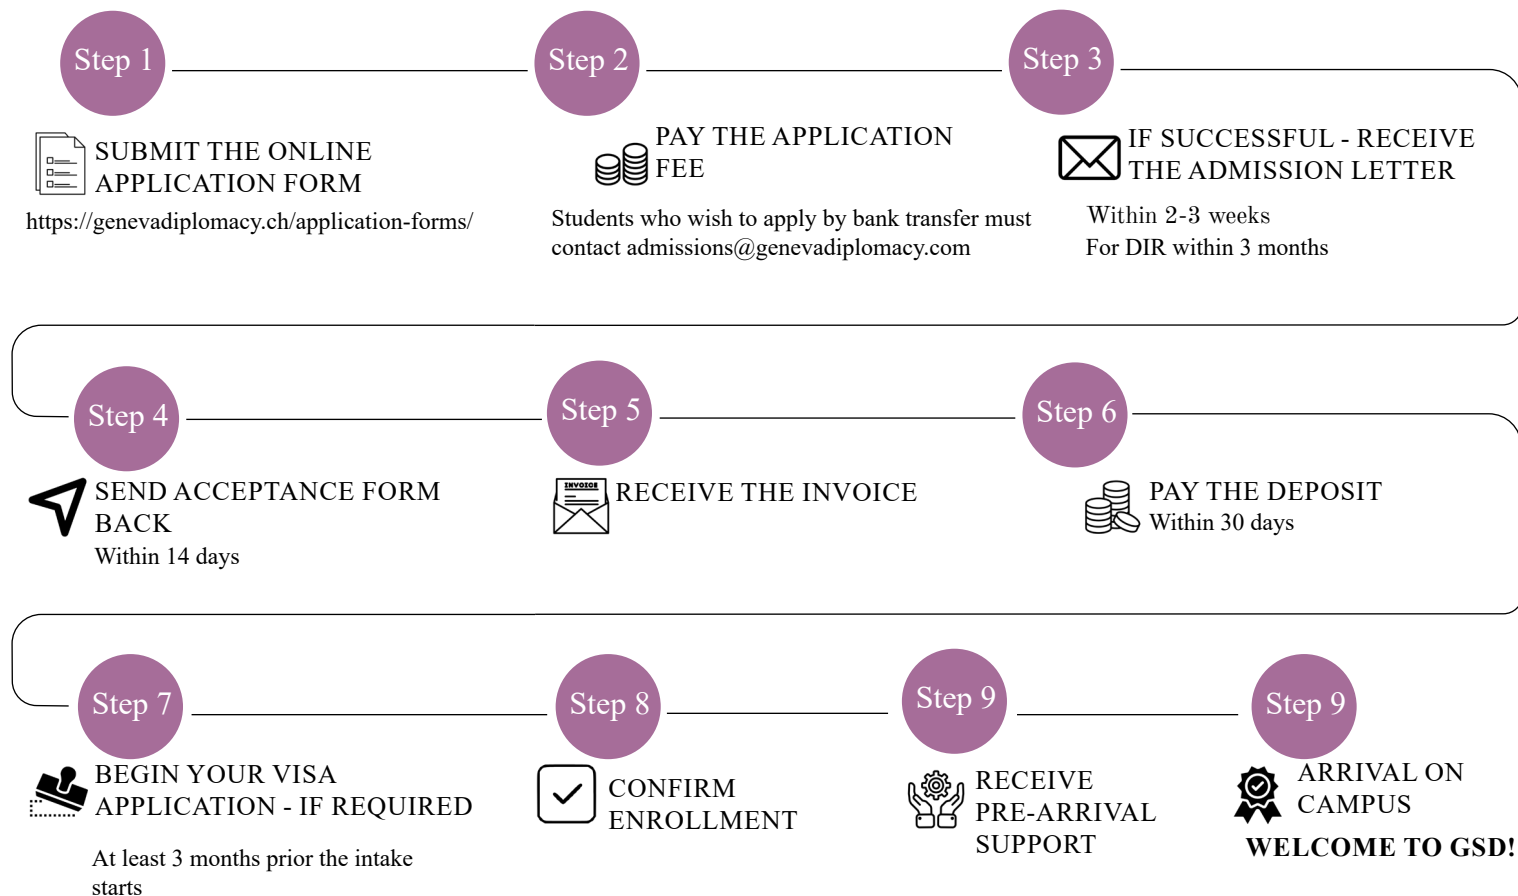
Step 1

SUBMIT THE ONLINE APPLICATION FORM

https://genevadiplomacy.ch/application-forms/

Step 2

PAY THE APPLICATION FEE

Students who wish to apply by bank transfer must contact admissions@genevadiplomacy.com

Step 3

IF SUCCESSFUL - RECEIVE THE ADMISSION LETTER

Within 2-3 weeks
For DIR within 3 months

Step 4

SEND ACCEPTANCE FORM BACK
Within 14 days

Step 5

INVOICE

RECEIVE THE INVOICE

Step 6

PAY THE DEPOSIT
Within 30 days

Step 7

BEGIN YOUR VISA APPLICATION - IF REQUIRED

At least 3 months prior the intake starts

Step 8

CONFIRM ENROLLMENT

Step 9

RECEIVE PRE-ARRIVAL SUPPORT

Step 9

ARRIVAL ON CAMPUS

WELCOME TO GSD!